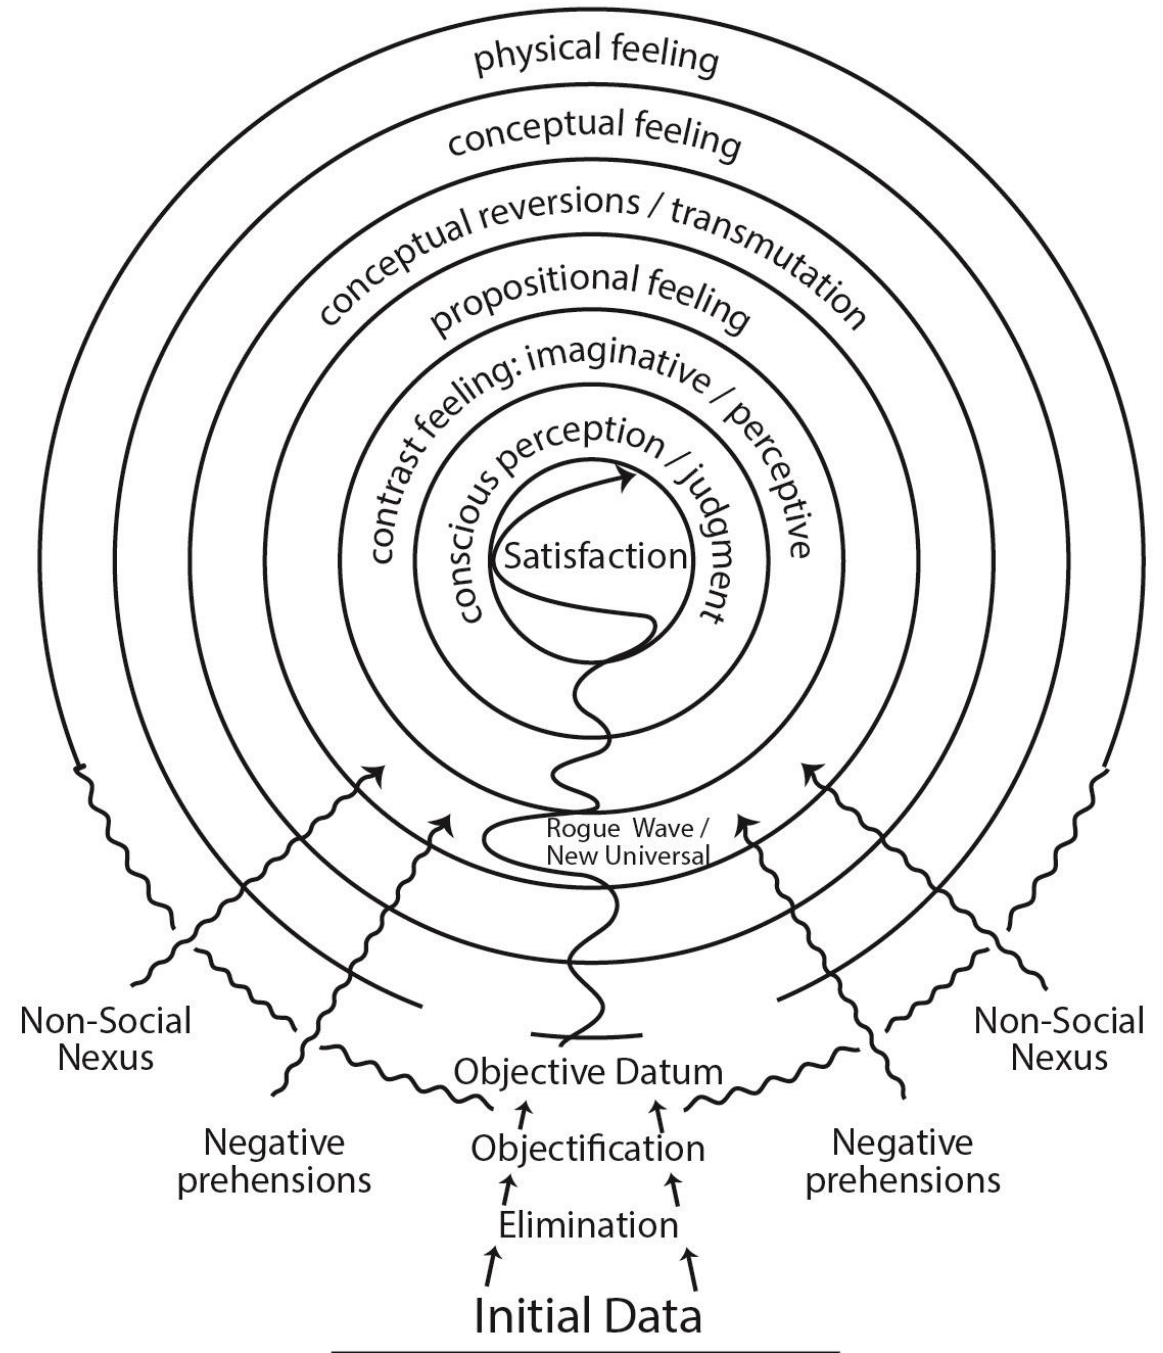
physical feeling

conceptual feeling

conceptual reversions / transmutation

propositional feeling

contrast feeling: imaginative / perceptive

conscious perception / judgment

Satisfaction

Rogue Wave / New Universal

Non-Social Nexus

Non-Social Nexus

Objective Datum

Negative prehensions

Objectification

Negative prehensions

Elimination

Initial Data